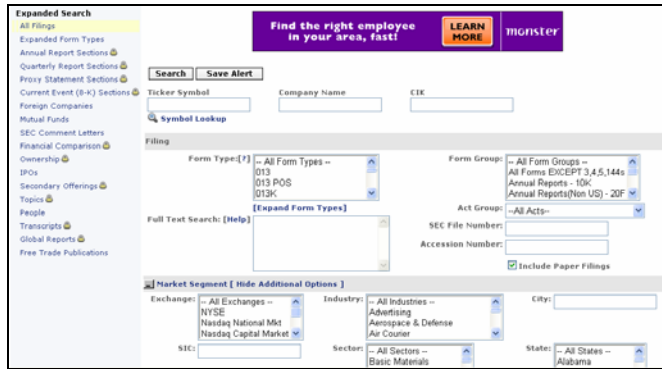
Expanded Search
All Filings
Expanded Form Types
Annual Report Sections
Quarterly Report Sections
Proxy Statement Sections
Current Event (8-K) Sections
Foreign Companies
Mutual Funds
SEC Comment Letters
Financial Comparison
Ownership
IPOs
Secondary Offerings
Topics
People
Transcripts
Global Reports
Free Trade Publications

Find the right employee in your area, fast!
LEARN MORE
monster

Search
Save Alert

Ticker Symbol
Company Name
CIK
Symbol Lookup

Filing

Form Type:[?]
-- All Form Types --
013
013 POS
013K
[Expand Form Types]

Form Group:
-- All Form Groups --
All Forms EXCEPT 3,4,5,144s
Annual Reports - 10K
Annual Reports(Non US) - 20F

Act Group:
--All Acts--

Full Text Search: [Help]

SEC File Number:
Accession Number:
Include Paper Filings

Market Segment [ Hide Additional Options ]

Exchange:
-- All Exchanges --
NYSE
Nasdaq National Mkt
Nasdaq Capital Market

Industry:
-- All Industries --
Advertising
Aerospace & Defense
Air Courier

City:

SIC:

Sector:
-- All Sectors --
Basic Materials

State:
-- All States --
Alabama